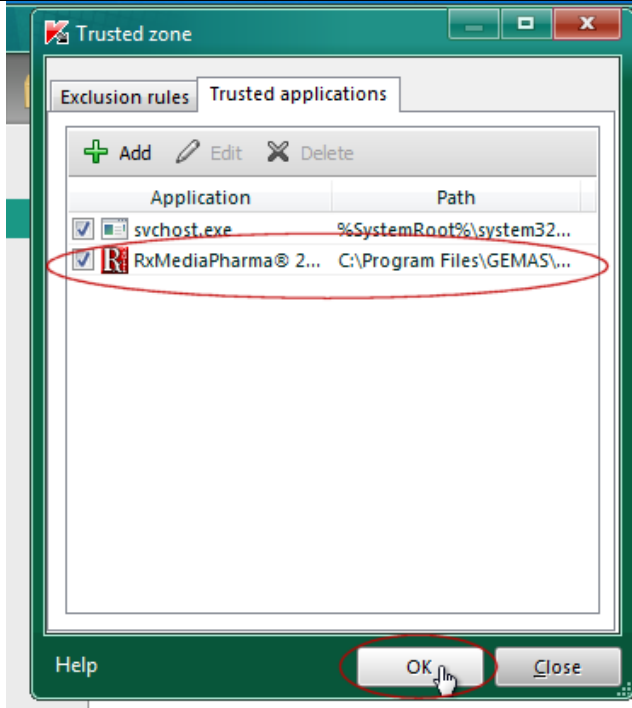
Trusted zone

Exclusion rules | Trusted applications

Add | Edit | Delete

| Application | Path |
|---|---|
| svchost.exe | %SystemRoot%\system32... |
| RxMediaPharma® 2... | C:\Program Files\GEMAS\... |

Help

OK | Close